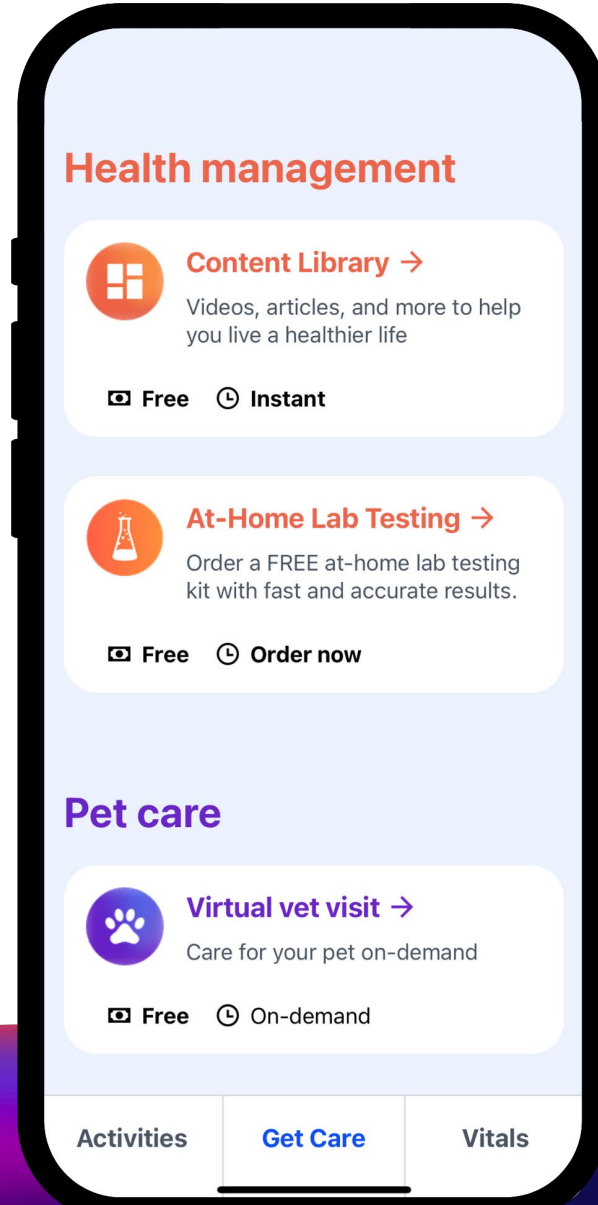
Health management

Content Library →
Videos, articles, and more to help you live a healthier life
Free Instant

At-Home Lab Testing →
Order a FREE at-home lab testing kit with fast and accurate results.
Free Order now

Pet care

Virtual vet visit →
Care for your pet on-demand
Free On-demand

Activities Get Care Vitals